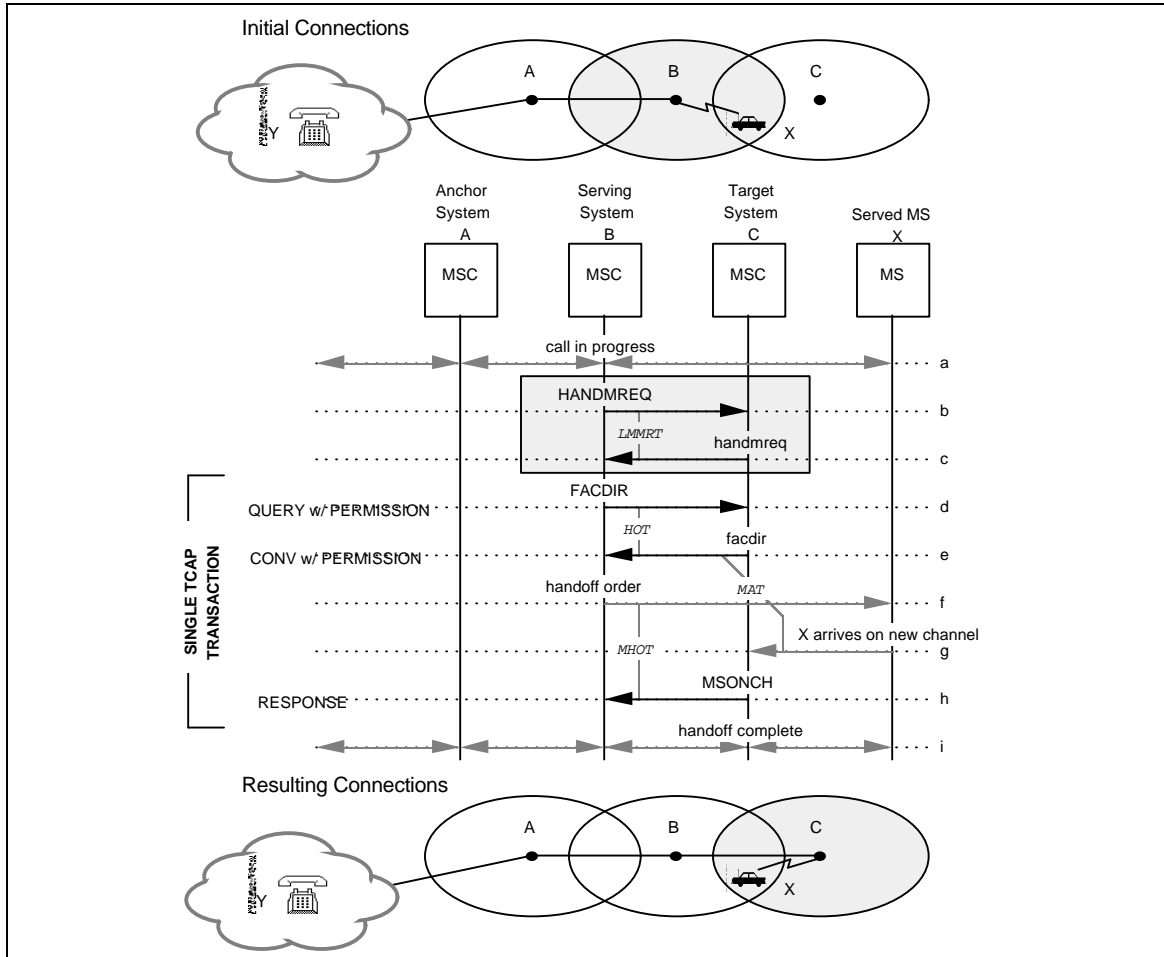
Initial Connections

A B C

Y X

Anchor System A

Serving System B

Target System C

Served MS X

MSC MSC MSC MS

call in progress a

HANDMREQ b

LMMRT

handmreq c

FACDIR

QUERY w/ PERMISSION d

HOT

facdir

CONV w/ PERMISSION e

handoff order

MAT

f

X arrives on new channel

MHOT

g

MSONCH

RESPONSE h

handoff complete i

SINGLE TCAP TRANSACTION

Resulting Connections

A B C

Y X